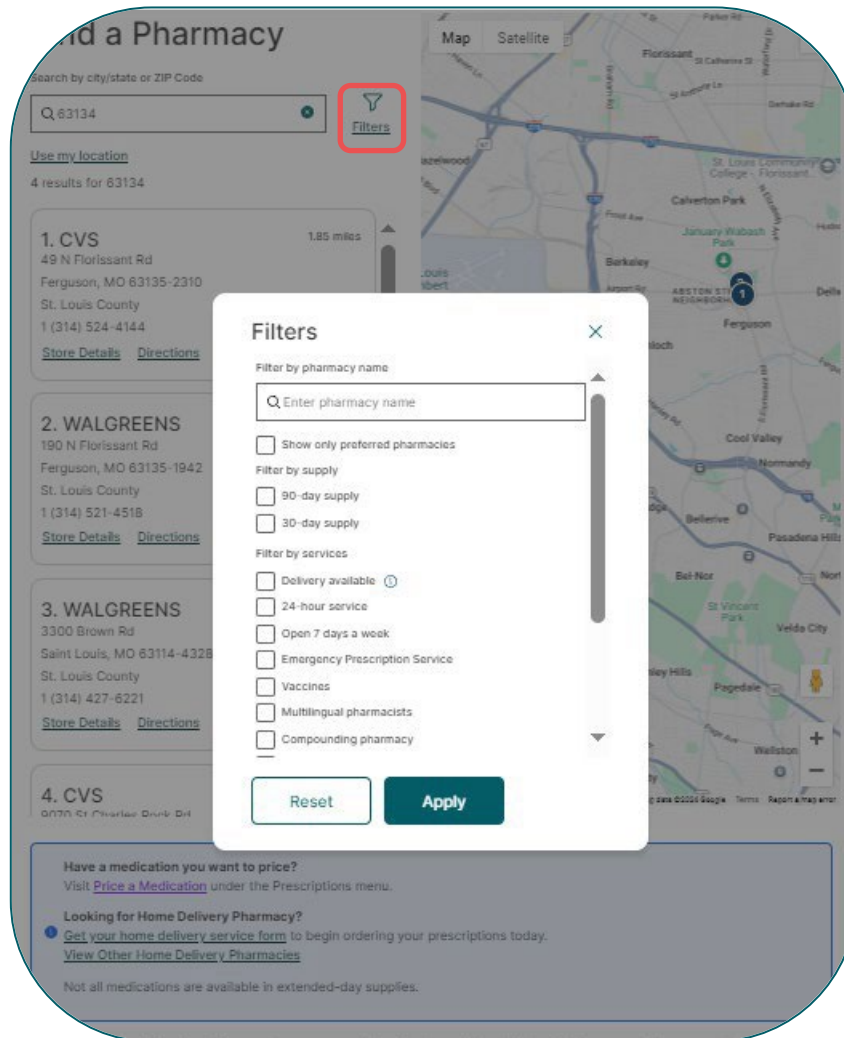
nd a Pharmacy

Search by city/state or ZIP Code

63134

Filters

Use my location

4 results for 63134

1. CVS
1.85 miles
49 N Florissant Rd
Ferguson, MO 63135-2310
St. Louis County
1 (314) 524-4144
Store Details Directions

2. WALGREENS
190 N Florissant Rd
Ferguson, MO 63135-1942
St. Louis County
1 (314) 521-4518
Store Details Directions

3. WALGREENS
3300 Brown Rd
Saint Louis, MO 63114-4328
St. Louis County
1 (314) 427-6221
Store Details Directions

4. CVS
9070 St Charles Rock Rd

Map Satellite

Florissant
Calverton Park
Berkeley
Ferguson
Cool Valley
Normandy
Bellerive
Pasadena Hills
Bel-Nor
St Vincent Park
Velda City
Pagedale
Wellston

Filters

Filter by pharmacy name

Enter pharmacy name

Show only preferred pharmacies

Filter by supply

90-day supply

30-day supply

Filter by services

Delivery available

24-hour service

Open 7 days a week

Emergency Prescription Service

Vaccines

Multilingual pharmacists

Compounding pharmacy

Reset

Apply

Have a medication you want to price?
Visit Price a Medication under the Prescriptions menu.

Looking for Home Delivery Pharmacy?
Get your home delivery service form to begin ordering your prescriptions today.
View Other Home Delivery Pharmacies

Not all medications are available in extended-day supplies.